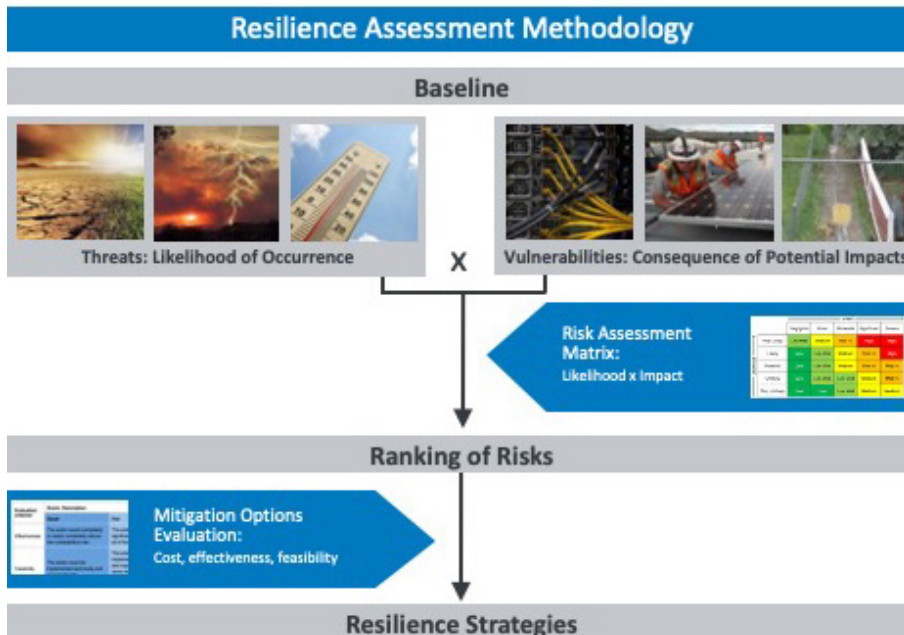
Resilience Assessment Methodology

Baseline

Threats: Likelihood of Occurrence

X

Vulnerabilities: Consequence of Potential Impacts

Risk Assessment Matrix:
Likelihood x Impact

| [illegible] | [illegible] | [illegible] | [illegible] | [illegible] | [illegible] |
|---|---|---|---|---|---|
| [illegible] | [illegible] | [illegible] | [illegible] | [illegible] | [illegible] |
| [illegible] | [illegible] | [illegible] | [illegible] | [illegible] | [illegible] |
| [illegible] | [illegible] | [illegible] | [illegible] | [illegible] | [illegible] |
| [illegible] | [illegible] | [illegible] | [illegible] | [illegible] | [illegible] |
| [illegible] | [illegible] | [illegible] | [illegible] | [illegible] | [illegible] |

Ranking of Risks

| Evaluation criterion | Score Description | |
|---|---|---|
| | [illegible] | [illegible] |
| Effectiveness | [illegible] | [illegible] |
| Feasibility | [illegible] | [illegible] |

Mitigation Options Evaluation:
Cost, effectiveness, feasibility

Resilience Strategies